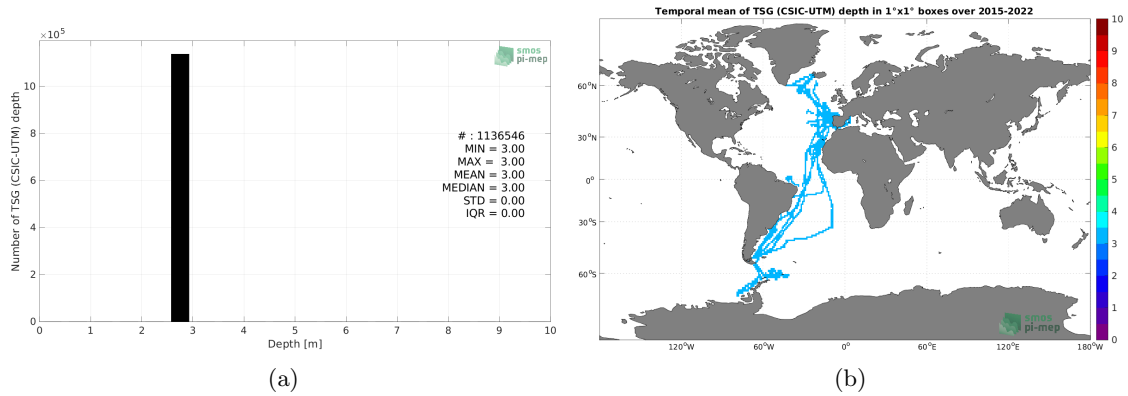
$\times 10^5$

smos pi-mep

Number of TSG (CSIC-UTM) depth

10
8
6
4
2
0

# : 1136546
MIN = 3.00
MAX = 3.00
MEAN = 3.00
MEDIAN = 3.00
STD = 0.00
IQR = 0.00

0 1 2 3 4 5 6 7 8 9 10
Depth [m]

(a)

Temporal mean of TSG (CSIC-UTM) depth in 1°x1° boxes over 2015-2022

$60^o$N
$30^o$N
$0^o$
$30^o$S
$60^o$S

$120^o$W $60^o$W $0^o$ $60^o$E $120^o$E $180^o$W

smos pi-mep

10
9
8
7
6
5
4
3
2
1
0

(b)